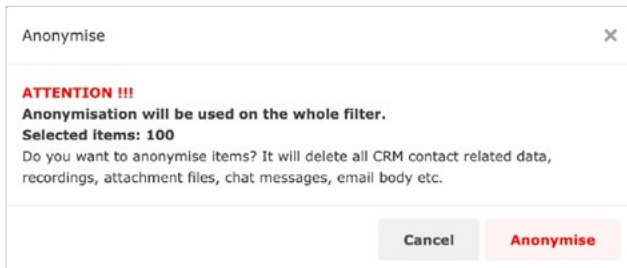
Anonymise

×

ATTENTION !!!
Anonymisation will be used on the whole filter.
Selected items: 100
Do you want to anonymise items? It will delete all CRM contact related data, recordings, attachment files, chat messages, email body etc.

Cancel

Anonymise